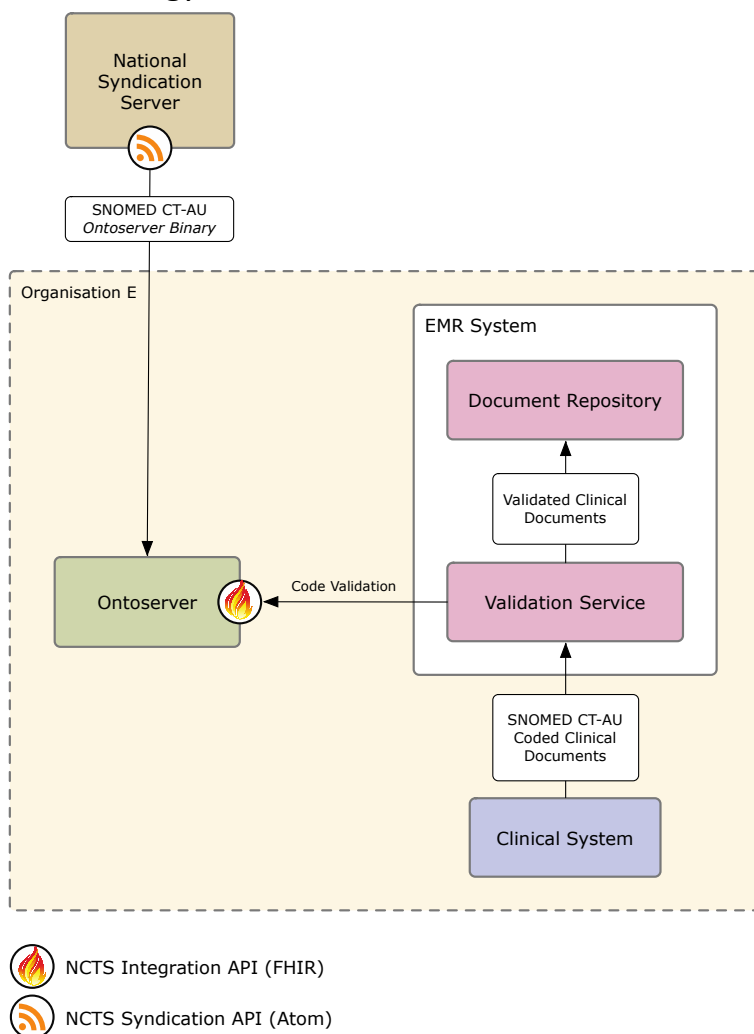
National Syndication Server

SNOMED CT-AU
*Ontoserver Binary*

Organisation E

EMR System

Document Repository

Validated Clinical Documents

Ontoserver

Code Validation

Validation Service

SNOMED CT-AU Coded Clinical Documents

Clinical System

NCTS Integration API (FHIR)

NCTS Syndication API (Atom)